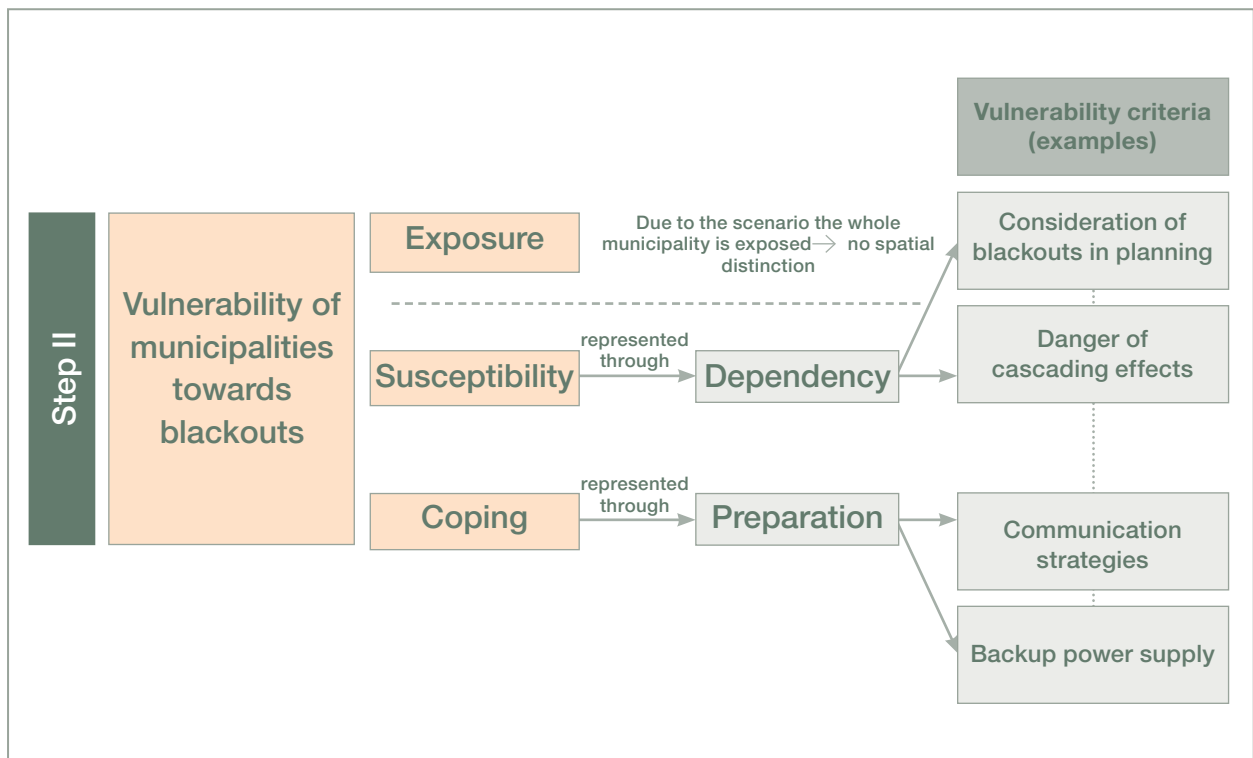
Vulnerability criteria (examples)

Step II

Vulnerability of municipalities towards blackouts

Exposure

Due to the scenario the whole municipality is exposed → no spatial distinction

Consideration of blackouts in planning

Susceptibility

represented through

Dependency

Danger of cascading effects

Coping

represented through

Preparation

Communication strategies

Backup power supply